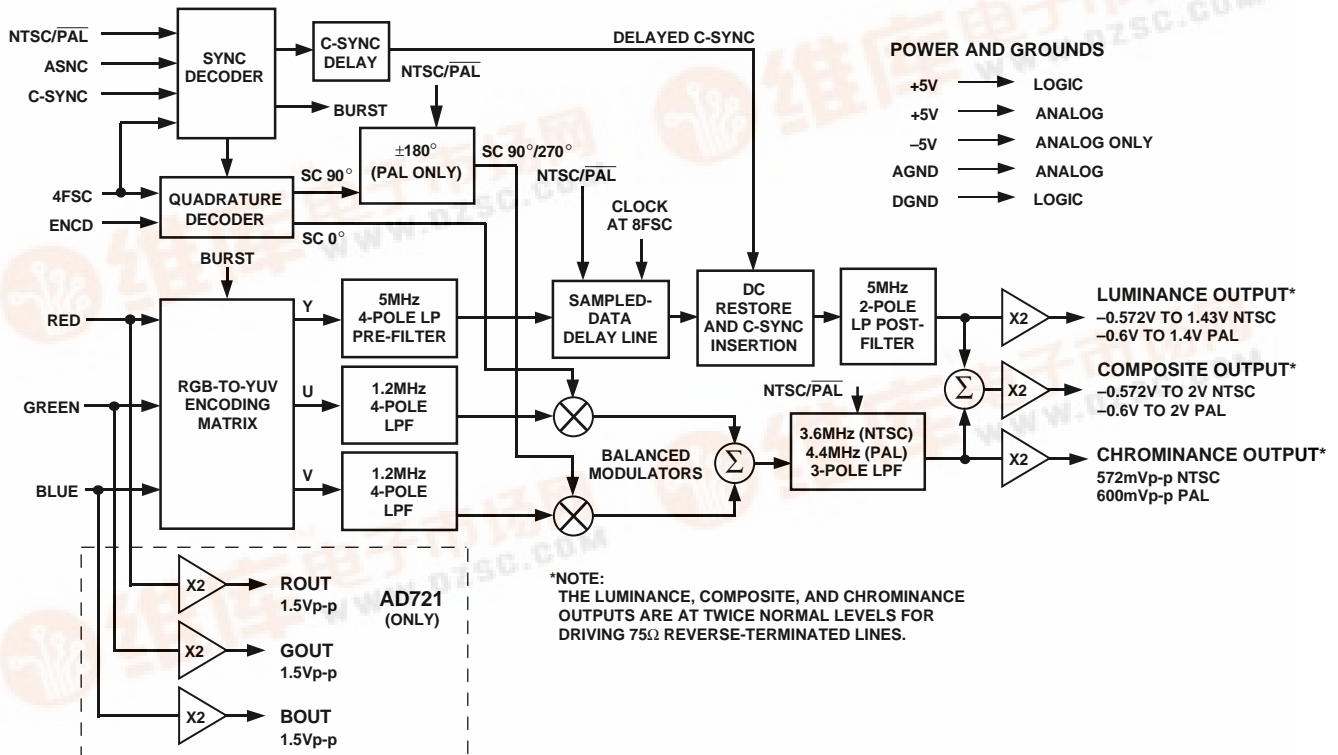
NTSC/$\overline{PAL}$
ASNC
C-SYNC
SYNC DECODER
C-SYNC DELAY
DELAYED C-SYNC
BURST
NTSC/$\overline{PAL}$
±180° (PAL ONLY)
SC 90°/270°
4FSC
ENCD
QUADRATURE DECODER
SC 90°
SC 0°
NTSC/$\overline{PAL}$
CLOCK AT 8FSC
BURST

POWER AND GROUNDS
+5V → LOGIC
+5V → ANALOG
–5V → ANALOG ONLY
AGND → ANALOG
DGND → LOGIC

RED
GREEN
BLUE
RGB-TO-YUV ENCODING MATRIX
Y
U
V
5MHz 4-POLE LP PRE-FILTER
1.2MHz 4-POLE LPF
1.2MHz 4-POLE LPF
SAMPLED-DATA DELAY LINE
DC RESTORE AND C-SYNC INSERTION
5MHz 2-POLE LP POST-FILTER
BALANCED MODULATORS
NTSC/$\overline{PAL}$
3.6MHz (NTSC) 4.4MHz (PAL) 3-POLE LPF
X2
X2
X2
LUMINANCE OUTPUT*
–0.572V TO 1.43V NTSC
–0.6V TO 1.4V PAL
COMPOSITE OUTPUT*
–0.572V TO 2V NTSC
–0.6V TO 2V PAL
CHROMINANCE OUTPUT*
572mVp-p NTSC
600mVp-p PAL

X2 ROUT 1.5Vp-p
X2 GOUT 1.5Vp-p
X2 BOUT 1.5Vp-p
AD721 (ONLY)

*NOTE:
THE LUMINANCE, COMPOSITE, AND CHROMINANCE OUTPUTS ARE AT TWICE NORMAL LEVELS FOR DRIVING 75Ω REVERSE-TERMINATED LINES.